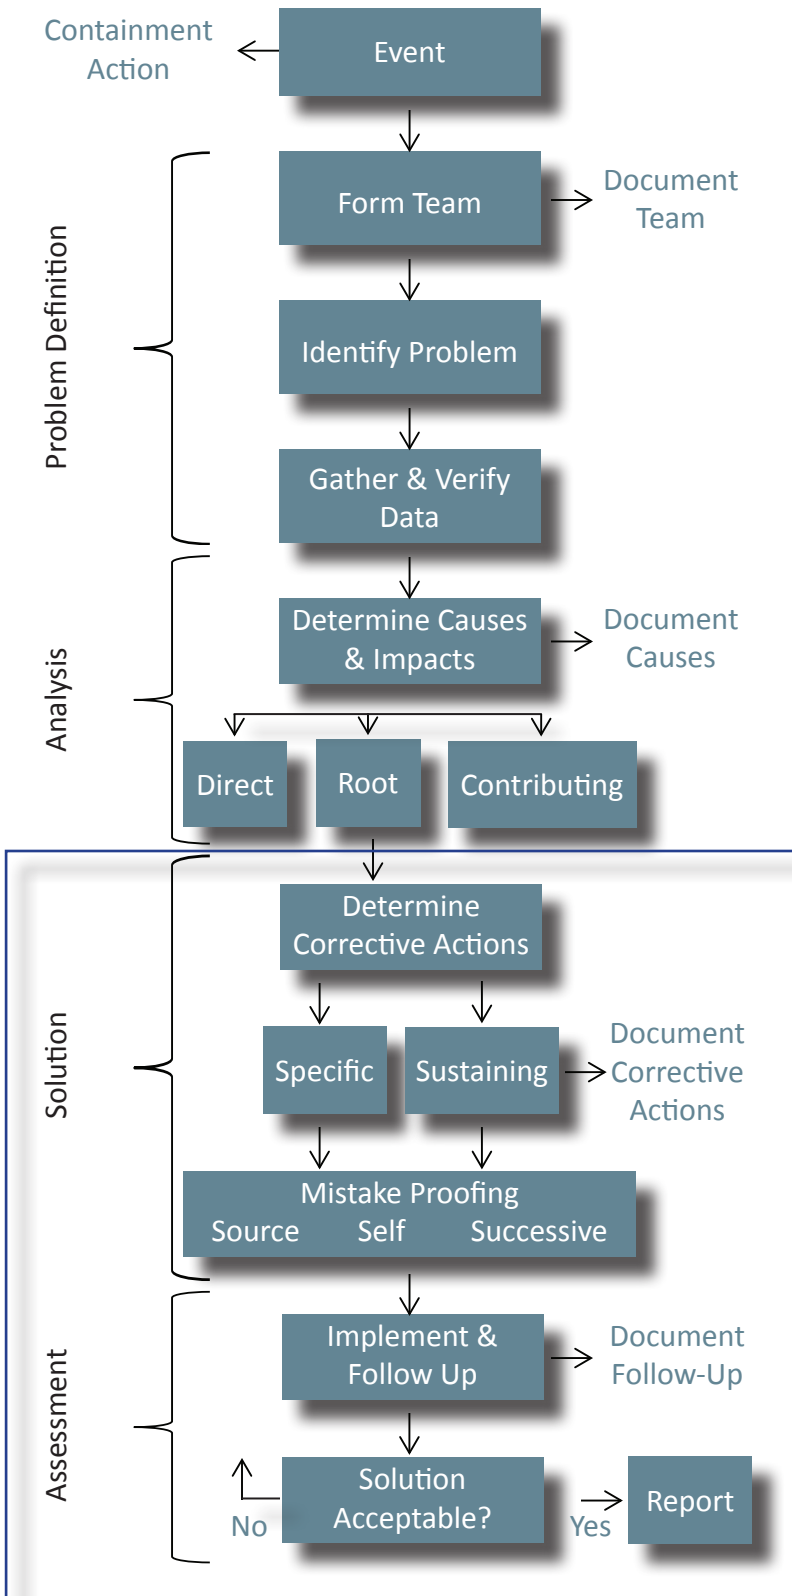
Containment Action

Event

Problem Definition

Form Team

Document Team

Identify Problem

Gather & Verify Data

Analysis

Determine Causes & Impacts

Document Causes

Direct

Root

Contributing

Solution

Determine Corrective Actions

Specific

Sustaining

Document Corrective Actions

Mistake Proofing
Source Self Successive

Assessment

Implement & Follow Up

Document Follow-Up

Solution Acceptable?

No

Yes

Report